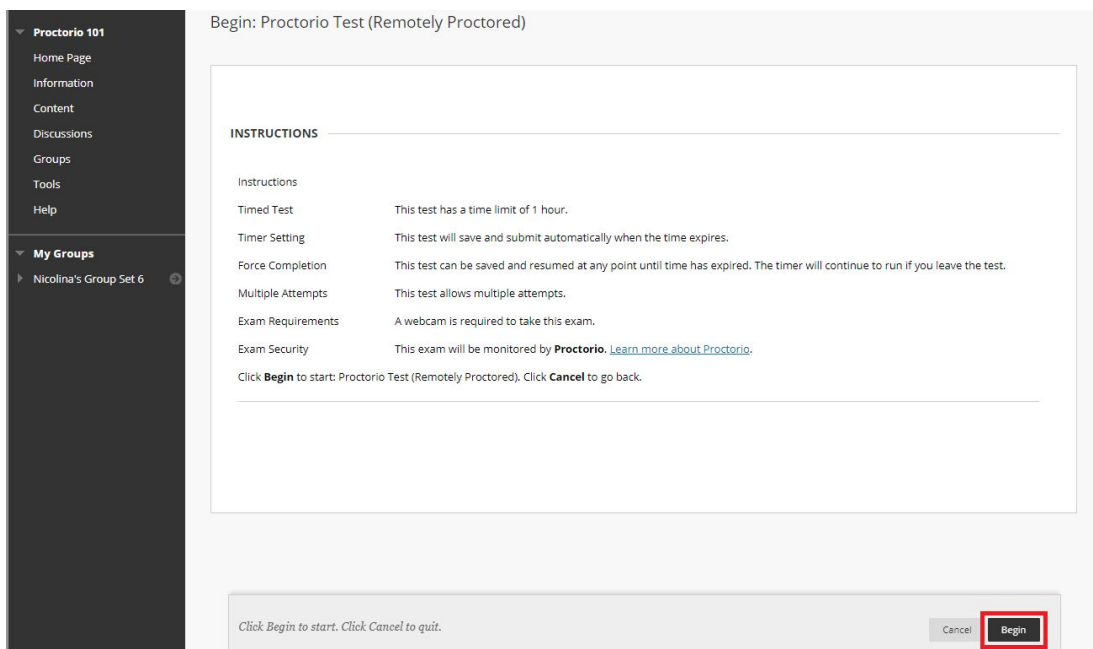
Proctorio 101
Home Page
Information
Content
Discussions
Groups
Tools
Help

My Groups
Nicolina's Group Set 6

Begin: Proctorio Test (Remotely Proctored)

INSTRUCTIONS

| Instructions | |
|---|---|
| Timed Test | This test has a time limit of 1 hour. |
| Timer Setting | This test will save and submit automatically when the time expires. |
| Force Completion | This test can be saved and resumed at any point until time has expired. The timer will continue to run if you leave the test. |
| Multiple Attempts | This test allows multiple attempts. |
| Exam Requirements | A webcam is required to take this exam. |
| Exam Security | This exam will be monitored by **Proctorio**. Learn more about Proctorio. |

Click **Begin** to start: Proctorio Test (Remotely Proctored). Click **Cancel** to go back.

Click Begin to start. Click Cancel to quit.

Cancel Begin